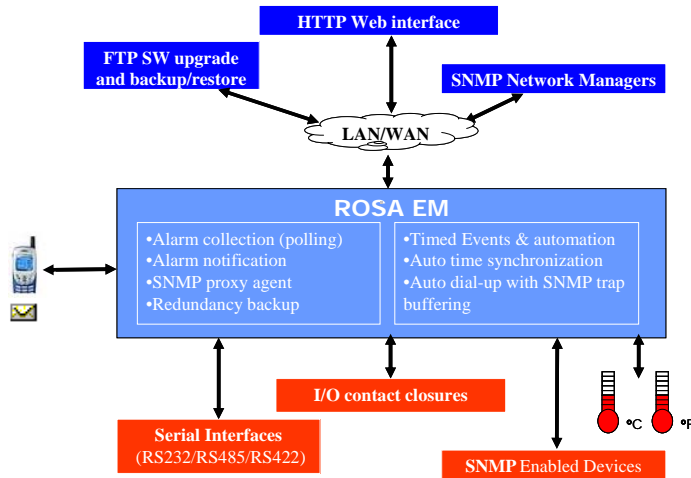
HTTP Web interface

FTP SW upgrade and backup/restore

SNMP Network Managers

LAN/WAN

ROSA EM

•Alarm collection (polling)
•Alarm notification
•SNMP proxy agent
•Redundancy backup

•Timed Events & automation
•Auto time synchronization
•Auto dial-up with SNMP trap buffering

I/O contact closures

Serial Interfaces
(RS232/RS485/RS422)

SNMP Enabled Devices

°C

°F